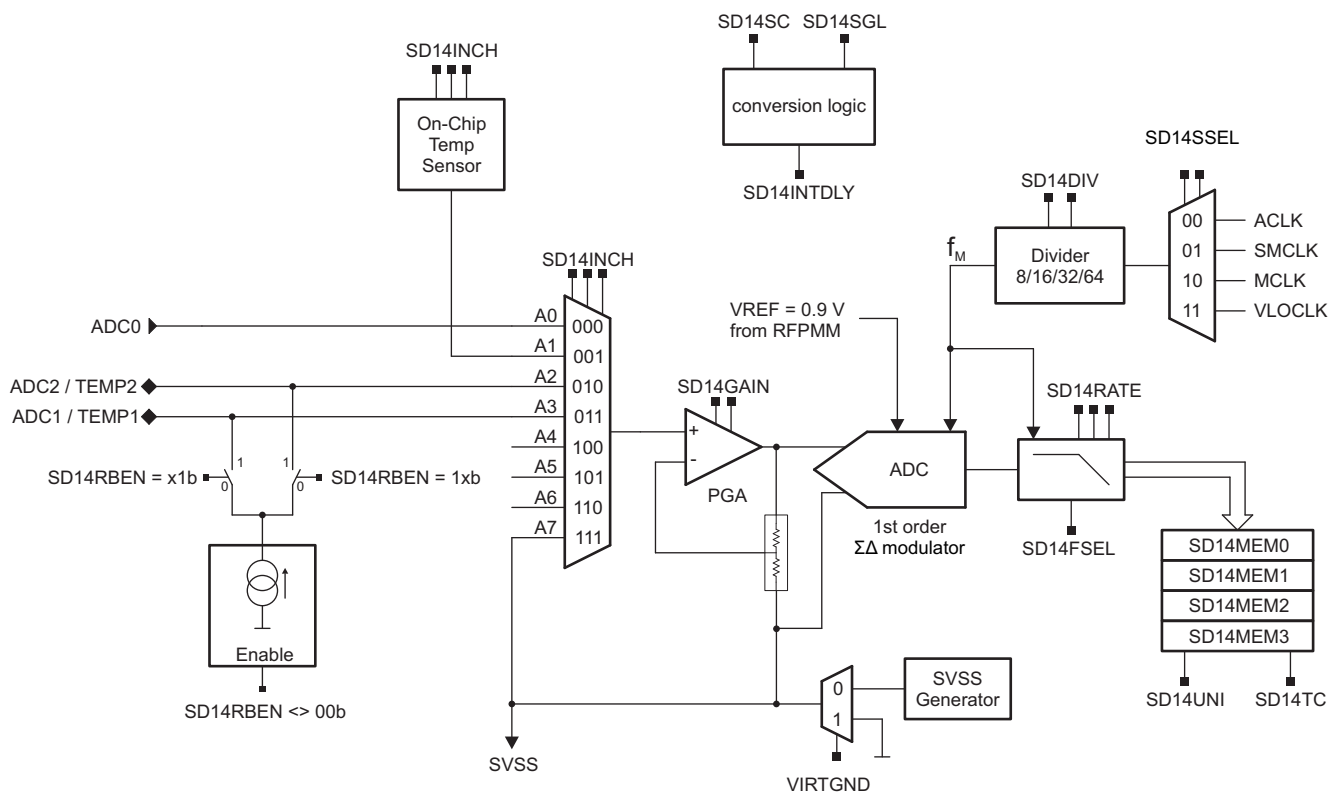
SD14INCH

On-Chip Temp Sensor

SD14SC SD14SGL

conversion logic

SD14INTDLY

SD14SSEL

SD14DIV

Divider 8/16/32/64

$f_M$

00 ACLK
01 SMCLK
10 MCLK
11 VLOCLK

SD14INCH

ADC0

A0 000
A1 001
A2 010
A3 011
A4 100
A5 101
A6 110
A7 111

ADC2 / TEMP2
ADC1 / TEMP1

VREF = 0.9 V from RFPMM

SD14GAIN

+
-

PGA

ADC

1st order ΣΔ modulator

SD14RATE

SD14FSEL

SD14RBEN = x1b
1
0
1
0
SD14RBEN = 1xb

Enable

SD14RBEN <> 00b

SD14MEM0
SD14MEM1
SD14MEM2
SD14MEM3

SD14UNI SD14TC

0
1

SVSS Generator

SVSS

VIRTGND